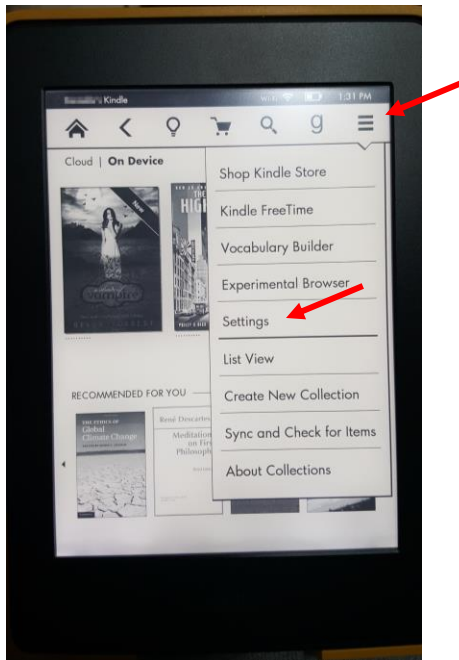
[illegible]'s Kindle
WiFi 1:31 PM

g

Cloud | On Device

New

HIG

RECOMMENDED FOR YOU

THE ETHICS OF Global Climate Change

René Descartes
Meditation on First Philosophy

Shop Kindle Store
Kindle FreeTime
Vocabulary Builder
Experimental Browser
Settings
List View
Create New Collection
Sync and Check for Items
About Collections